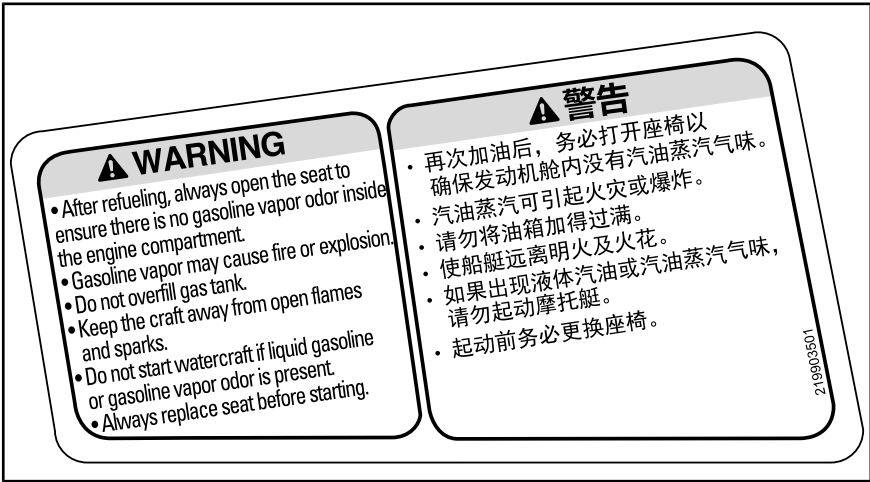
WARNING

• After refueling, always open the seat to ensure there is no gasoline vapor odor inside the engine compartment.
• Gasoline vapor may cause fire or explosion.
• Do not overfill gas tank.
• Keep the craft away from open flames and sparks.
• Do not start watercraft if liquid gasoline or gasoline vapor odor is present.
• Always replace seat before starting.

警告

• 再次加油后，务必打开座椅以确保发动机舱内没有汽油蒸汽气味。
• 汽油蒸汽可引起火灾或爆炸。
• 请勿将油箱加得过满。
• 使船艇远离明火及火花。
• 如果出现液体汽油或汽油蒸汽气味，请勿起动摩托艇。
• 起动前务必更换座椅。

219903501